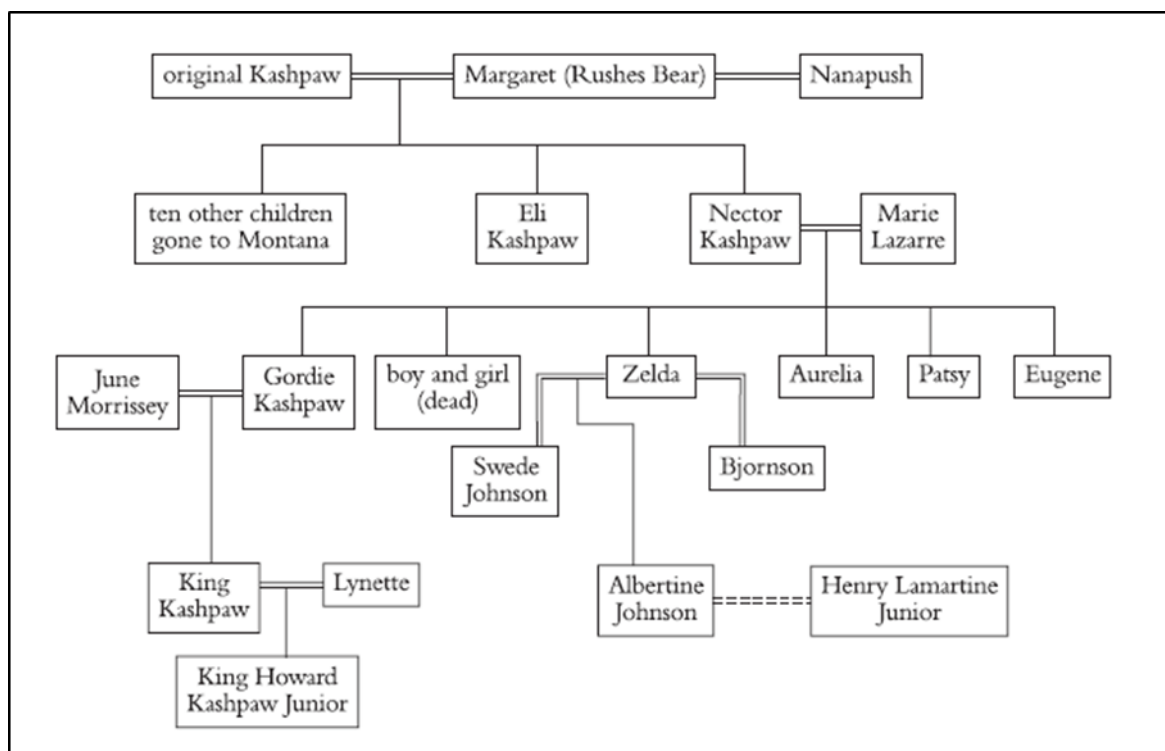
original Kashpaw

Margaret (Rushes Bear)

Nanapush

ten other children gone to Montana

Eli Kashpaw

Nector Kashpaw

Marie Lazarre

June Morrissey

Gordie Kashpaw

boy and girl (dead)

Zelda

Aurelia

Patsy

Eugene

Swede Johnson

Bjornson

King Kashpaw

Lynette

Albertine Johnson

Henry Lamartine Junior

King Howard Kashpaw Junior